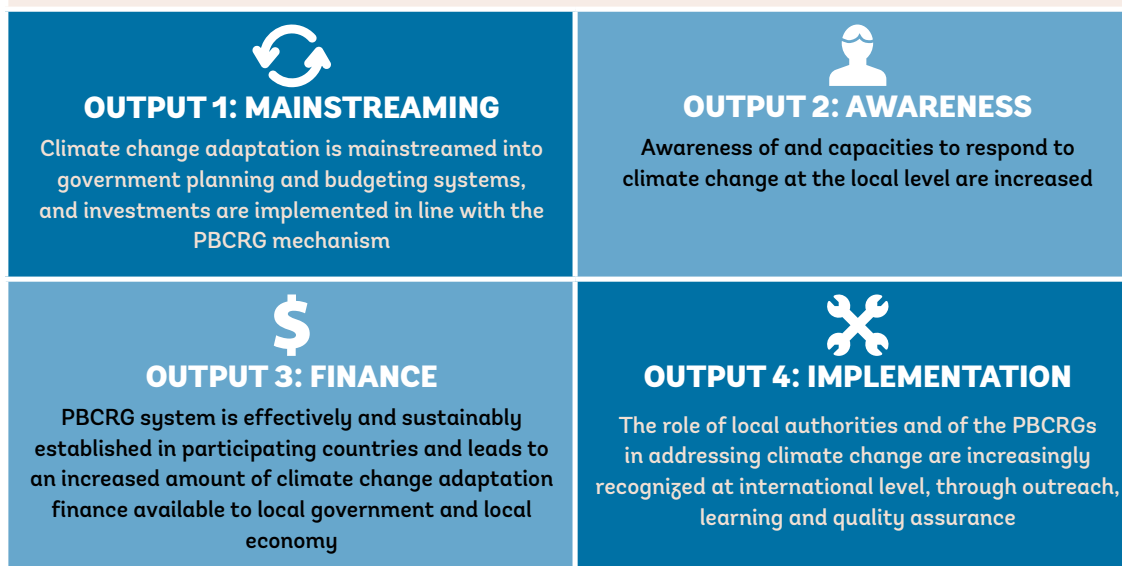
OUTPUT 1: MAINSTREAMING

Climate change adaptation is mainstreamed into government planning and budgeting systems, and investments are implemented in line with the PBCRG mechanism

OUTPUT 2: AWARENESS

Awareness of and capacities to respond to climate change at the local level are increased

$

OUTPUT 3: FINANCE

PBCRG system is effectively and sustainably established in participating countries and leads to an increased amount of climate change adaptation finance available to local government and local economy

OUTPUT 4: IMPLEMENTATION

The role of local authorities and of the PBCRGs in addressing climate change are increasingly recognized at international level, through outreach, learning and quality assurance